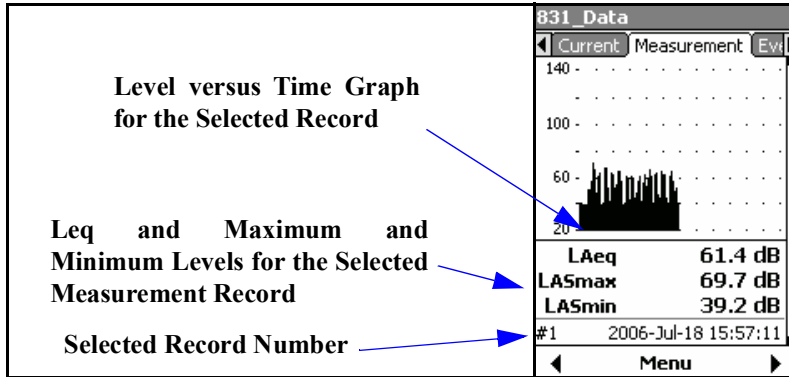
Level versus Time Graph for the Selected Record

Leq and Maximum and Minimum Levels for the Selected Measurement Record

Selected Record Number

831_Data
Current Measurement Eve
140
100
60
20

| LAeq | 61.4 dB |
|---|---|
| LASmax | 69.7 dB |
| LASmin | 39.2 dB |

#1 2006-Jul-18 15:57:11
Menu